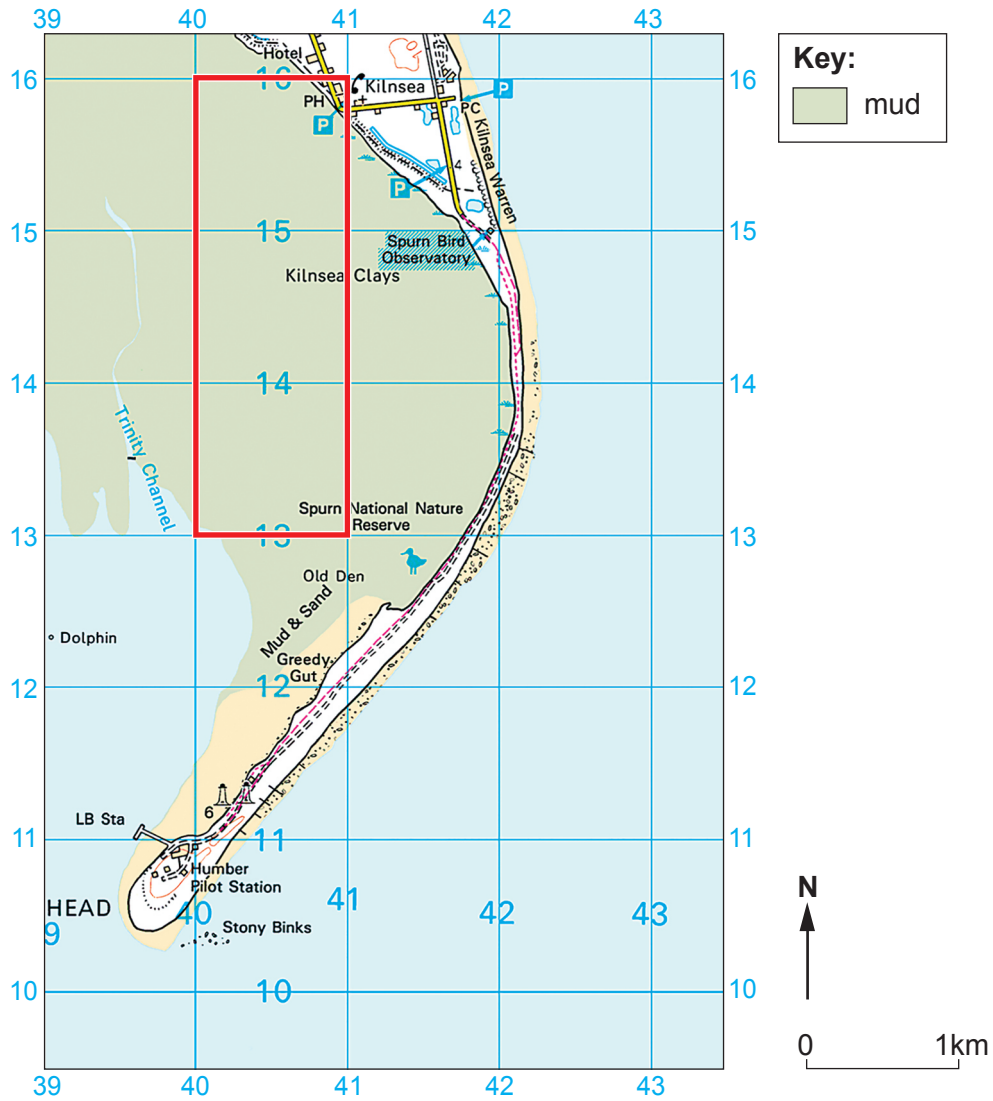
39 40 41 42 43

16 16
15 15
14 14
13 13
12 12
11 11
10 10

Hotel
16
PH
P
Kilnsea
PC
P
P
Kilnsea Warren
4
15
Spurn Bird Observatory
Kilnsea Clays
14
Trinity Channel
Spurn National Nature Reserve
13
Old Den
Dolphin
Mud & Sand
Greedy Gut
12
6
LB Sta
11
Humber Pilot Station
HEAD
9
40
41
42
43
Stony Binks
10

39 40 41 42 43

Key:
mud

N

0 1km